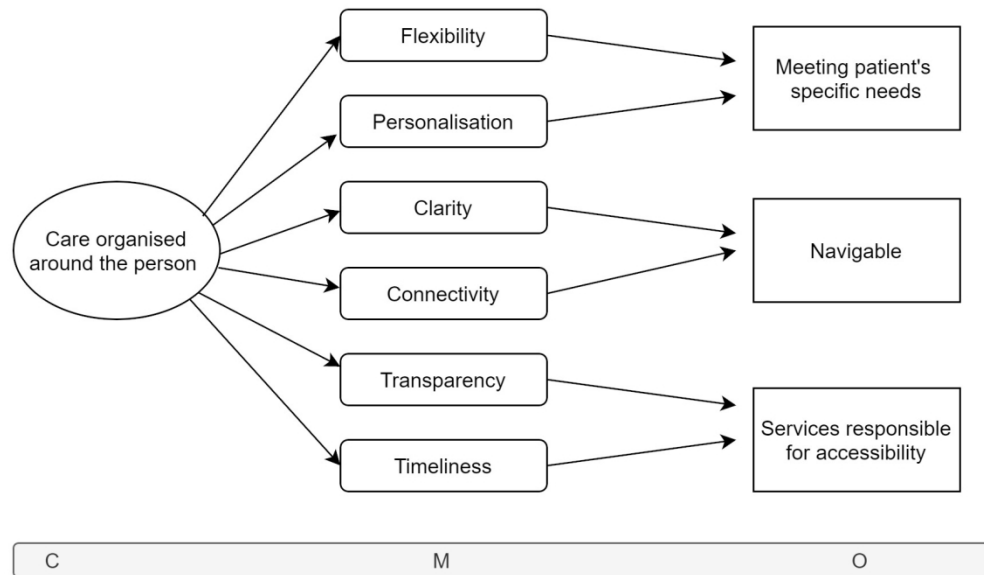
Care organised around the person

Flexibility

Personalisation

Clarity

Connectivity

Transparency

Timeliness

Meeting patient's specific needs

Navigable

Services responsible for accessibility

C

M

O